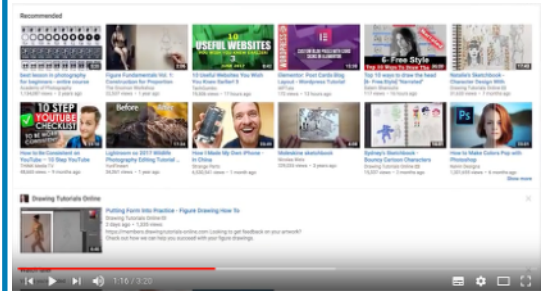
Recommended

10 USEFUL WEBSITES

YOU'D WISH YOU KNEW EARLIER

6- Free Style

Best lesson in photography for beginners - online course
Academy of Photography
1,178,687 views

Figure Fundamentals Vol. 1: Construction for Proportion
The Drawing Workshop

10 Useful Websites You Wish You Knew Earlier! 5
TechQuickie

Elementor: Post Cards Blog Layout - Wordpress Tutorial

Top 10 ways to draw the head (6- Free Style) "Revised"

Natalie's Sketchbook - Character Design Mini

10 STEP YOUTUBE CHECKLIST

Before

How to Get Discovered on YouTube - 10 Step YouTube

Lightroom vs 2017 Wildlife Photography Editing Tutorial

How I Made My Own iPhone - in China
Strange Parts

Molesidne sketchbook

Sydney's Sketchbook - Bouncy Cartoon Characters

How to Make Colors Pop with Photoshop

Show more

Drawing Tutorials Online

Putting Form Into Practice - Figure Drawing How To
Drawing Tutorials Online
3 days ago · 1,620 views
https://members.drawingtutorials.online.com Looking to get feedback on your artwork? Check out how we can help you succeed with your figure drawings.

1:16 / 3:20